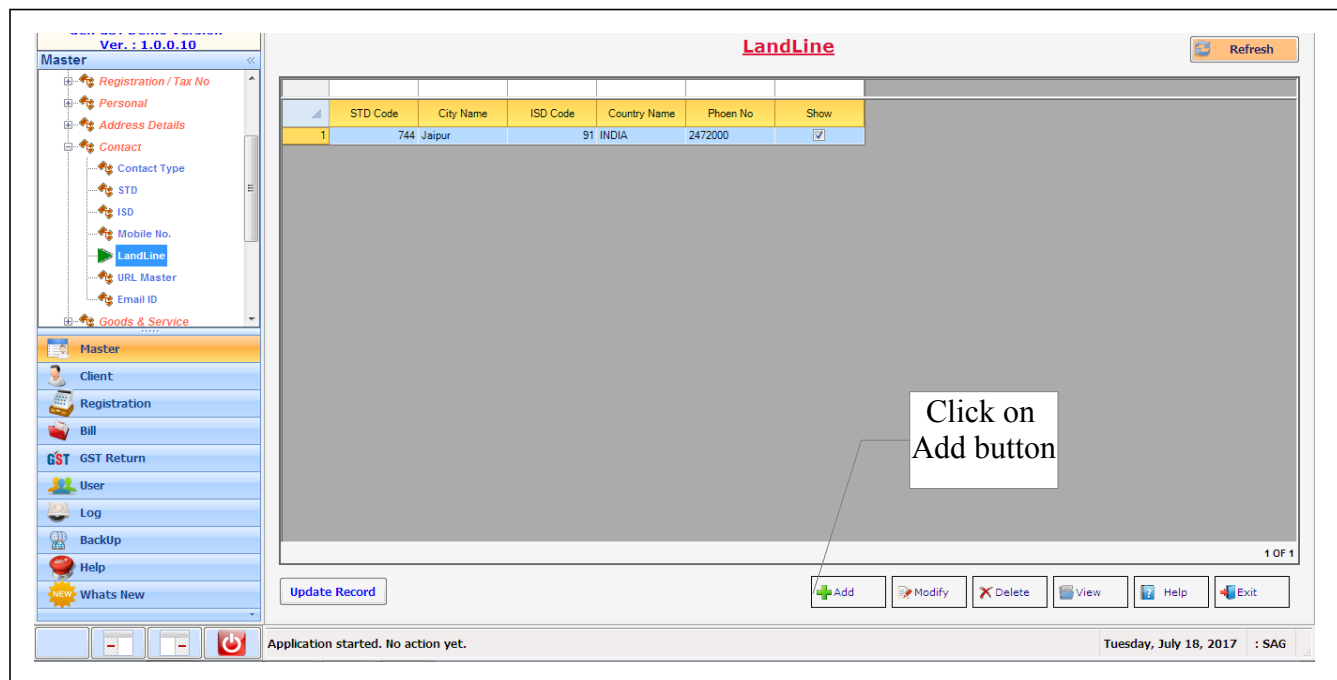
Ver. : 1.0.0.10
Master
Registration / Tax No
Personal
Address Details
Contact
Contact Type
STD
ISD
Mobile No.
LandLine
URL Master
Email ID
Goods & Service

Master
Client
Registration
Bill
GST Return
User
Log
BackUp
Help
Whats New

LandLine

Refresh

| | STD Code | City Name | ISD Code | Country Name | Phoen No | Show |
|---|---|---|---|---|---|---|
| 1 | 744 | Jaipur | 91 | INDIA | 2472000 | ☑ |

Click on Add button

1 OF 1

Update Record

Add
Modify
Delete
View
Help
Exit

Application started. No action yet.
Tuesday, July 18, 2017
: SAG